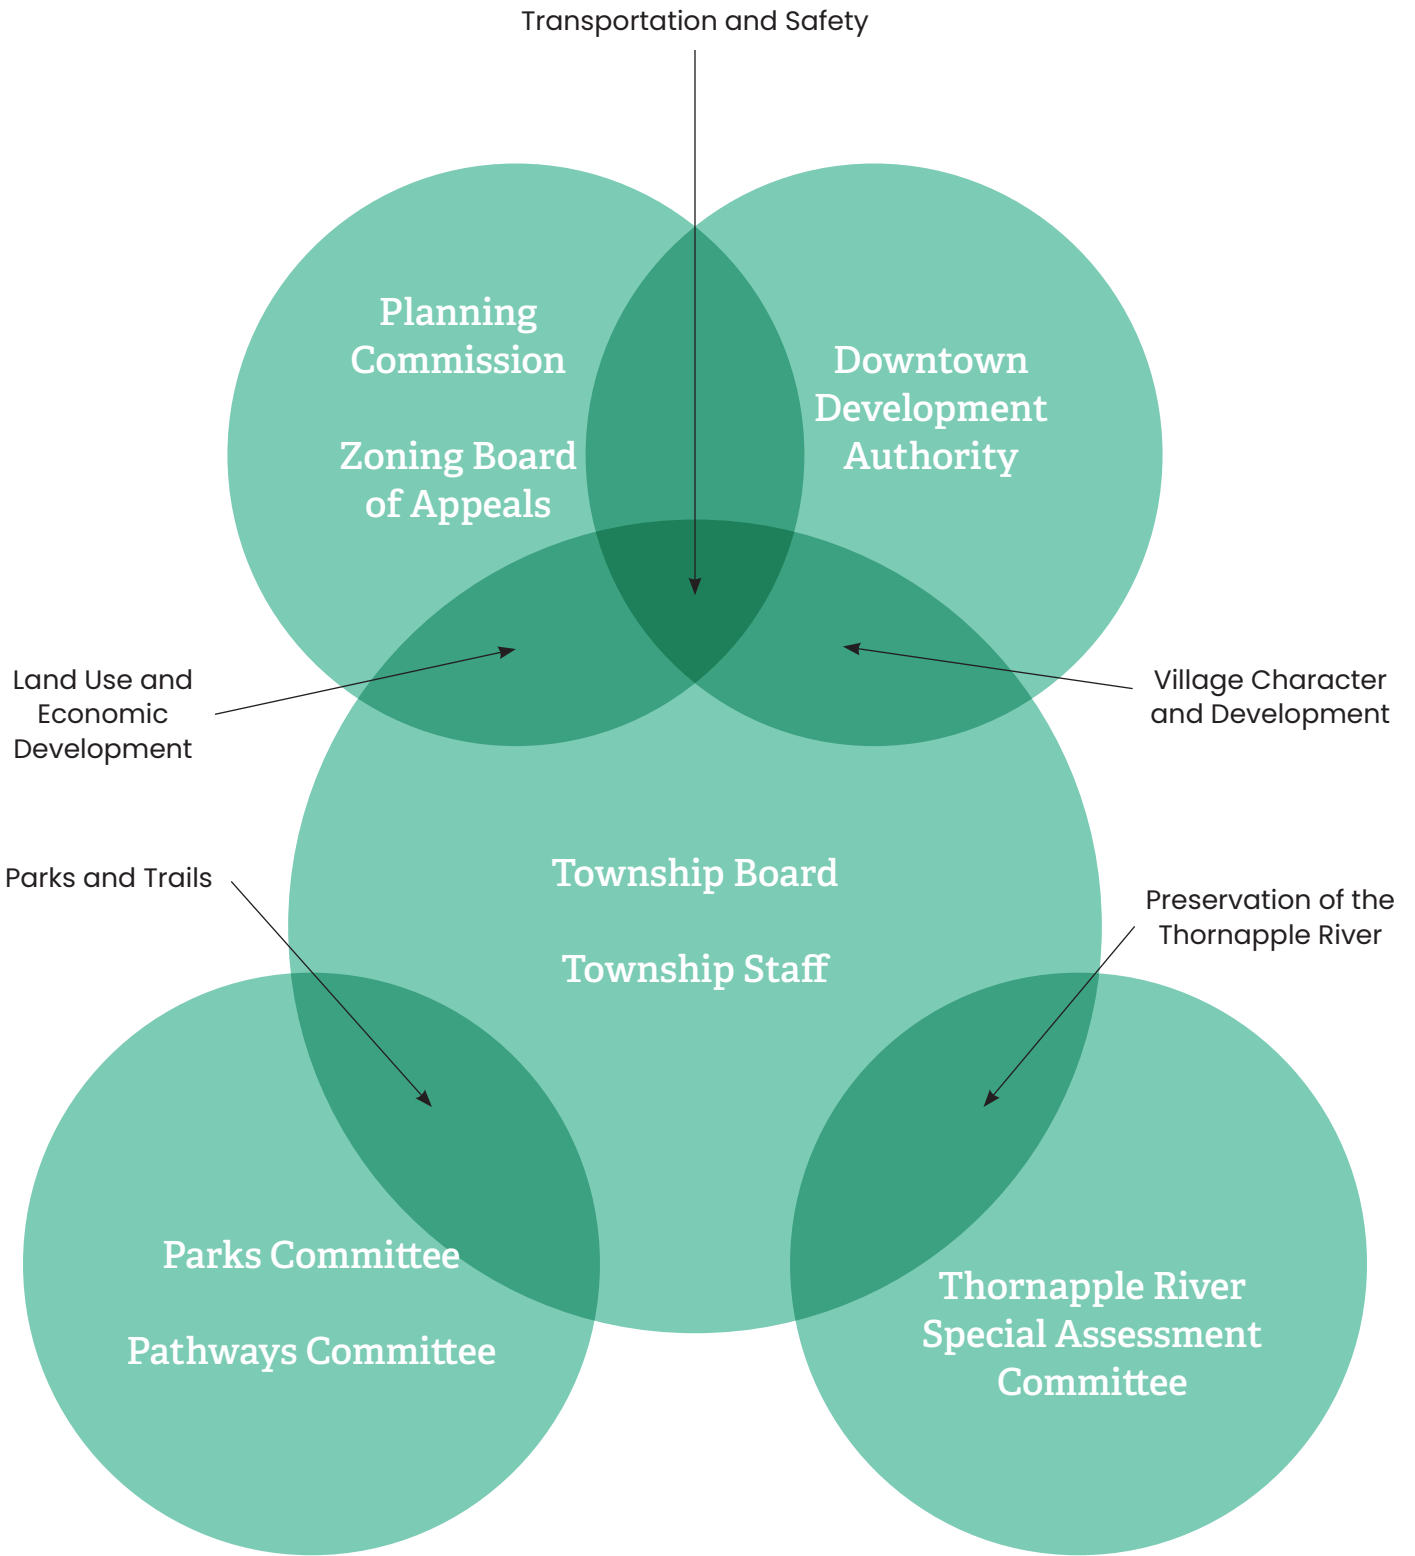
Transportation and Safety

Planning Commission

Zoning Board of Appeals

Downtown Development Authority

Land Use and Economic Development

Village Character and Development

Parks and Trails

Township Board

Township Staff

Preservation of the Thornapple River

Parks Committee

Pathways Committee

Thornapple River Special Assessment Committee